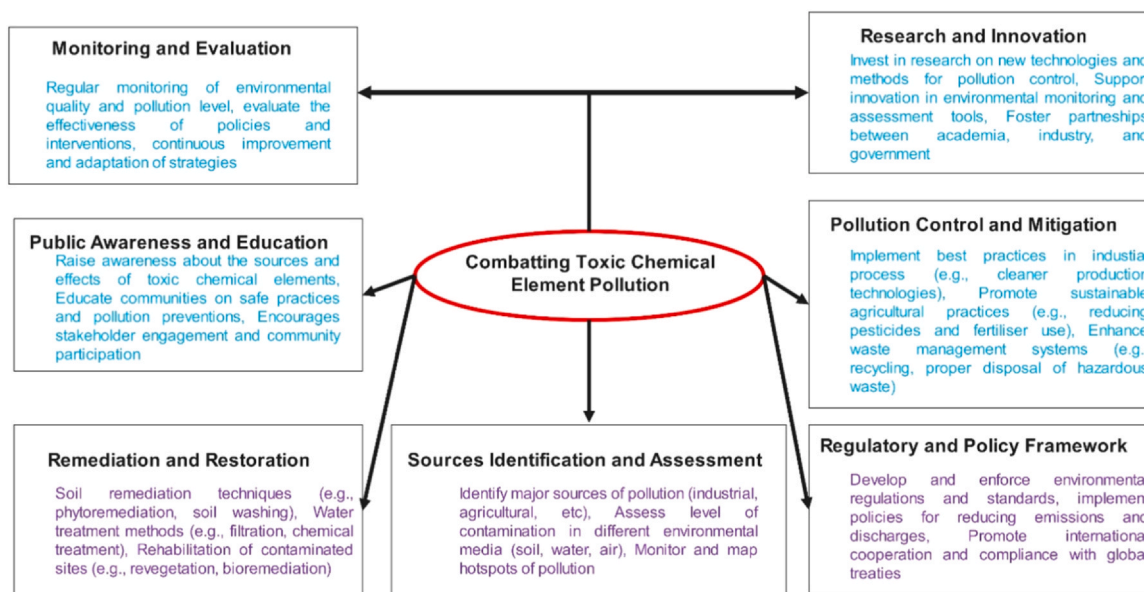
Monitoring and Evaluation

Regular monitoring of environmental quality and pollution level, evaluate the effectiveness of policies and interventions, continuous improvement and adaptation of strategies

Research and Innovation

Invest in research on new technologies and methods for pollution control, Suppor innovation in environmental monitoring and assessment tools, Foster partnerships between academia, industry, and government

Public Awareness and Education

Raise awareness about the sources and effects of toxic chemical elements, Educate communities on safe practices and pollution preventions, Encourages stakeholder engagement and community participation

Combatting Toxic Chemical Element Pollution

Pollution Control and Mitigation

Implement best practices in industia process (e.g., cleaner production technologies), Promote sustainable agricultural practices (e.g., reducing pesticides and fertiliser use), Enhance waste management systems (e.g recycling, proper disposal of hazardous waste)

Remediation and Restoration

Soil remediation techniques (e.g., phytoremediation, soil washing), Water treatment methods (e.g., filtration, chemical treatment), Rehabilitation of contaminated sites (e.g., revegetation, bioremediation)

Sources Identification and Assessment

Identify major sources of pollution (industrial, agricultural, etc), Assess level of contamination in different environmental media (soil, water, air), Monitor and map hotspots of pollution

Regulatory and Policy Framework

Develop and enforce environmenta regulations and standards, implemen policies for reducing emissions and discharges, Promote internationa cooperation and compliance with globa treaties